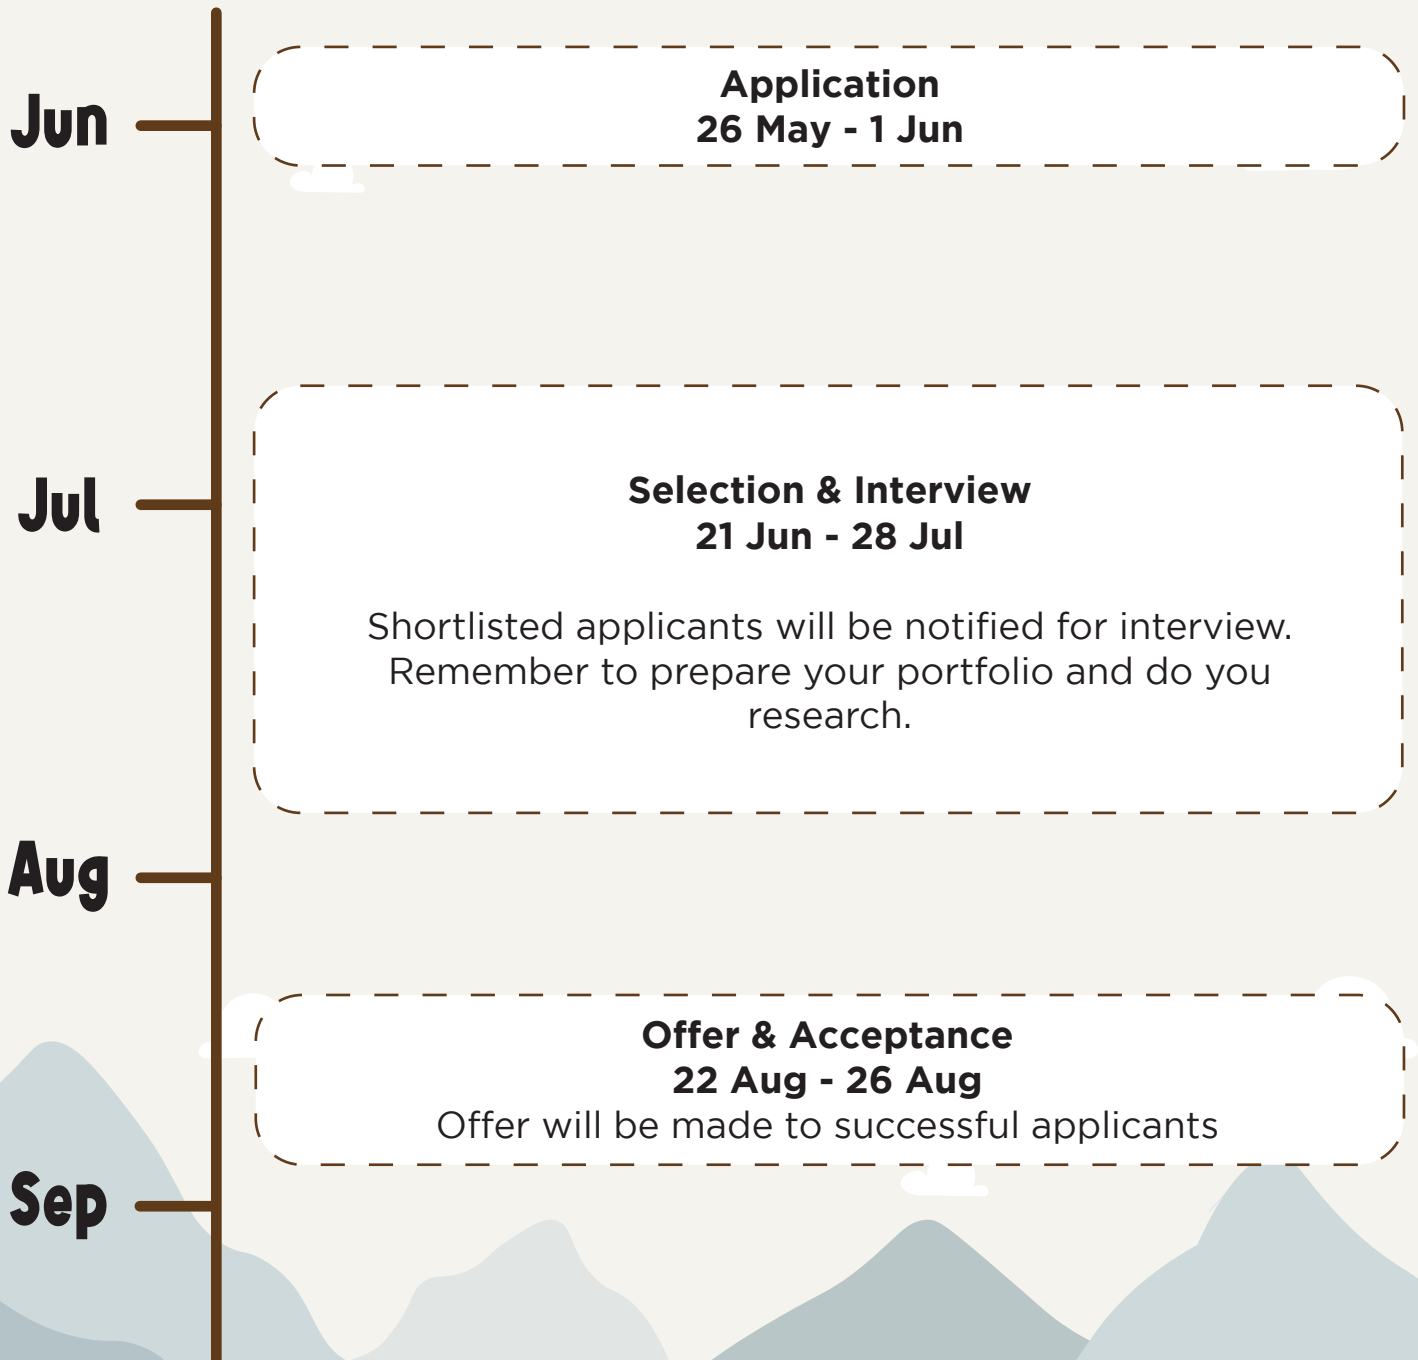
Jun

Application
26 May - 1 Jun

Jul

Selection & Interview
21 Jun - 28 Jul

Shortlisted applicants will be notified for interview. Remember to prepare your portfolio and do you research.

Aug

Offer & Acceptance
22 Aug - 26 Aug
Offer will be made to successful applicants

Sep